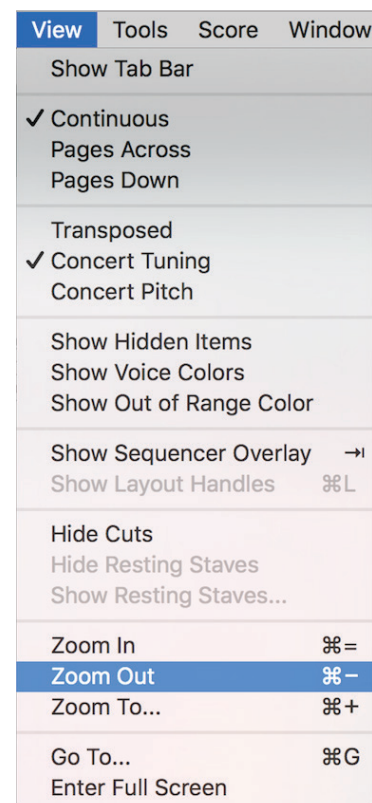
View Tools Score Window

Show Tab Bar

✓ Continuous
Pages Across
Pages Down

Transposed
✓ Concert Tuning
Concert Pitch

Show Hidden Items
Show Voice Colors
Show Out of Range Color

Show Sequencer Overlay ⇥
Show Layout Handles ⌘L

Hide Cuts
Hide Resting Staves
Show Resting Staves...

Zoom In ⌘=
Zoom Out ⌘−
Zoom To... ⌘+

Go To... ⌘G
Enter Full Screen